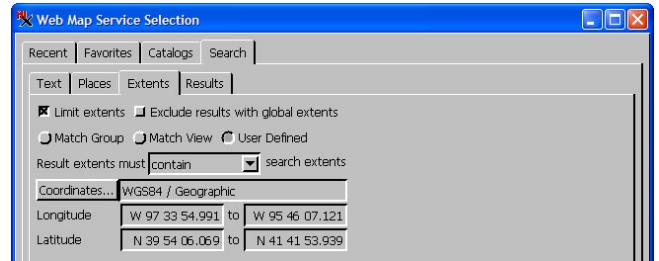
Web Map Service Selection

Recent | Favorites | Catalogs | Search

Text | Places | Extents | Results

Limit extents  Exclude results with global extents

Match Group  Match View  User Defined

Result extents must contain search extents

Coordinates... WGS84 / Geographic

Longitude W 97 33 54.991 to W 95 46 07.121

Latitude N 39 54 06.069 to N 41 41 53.939